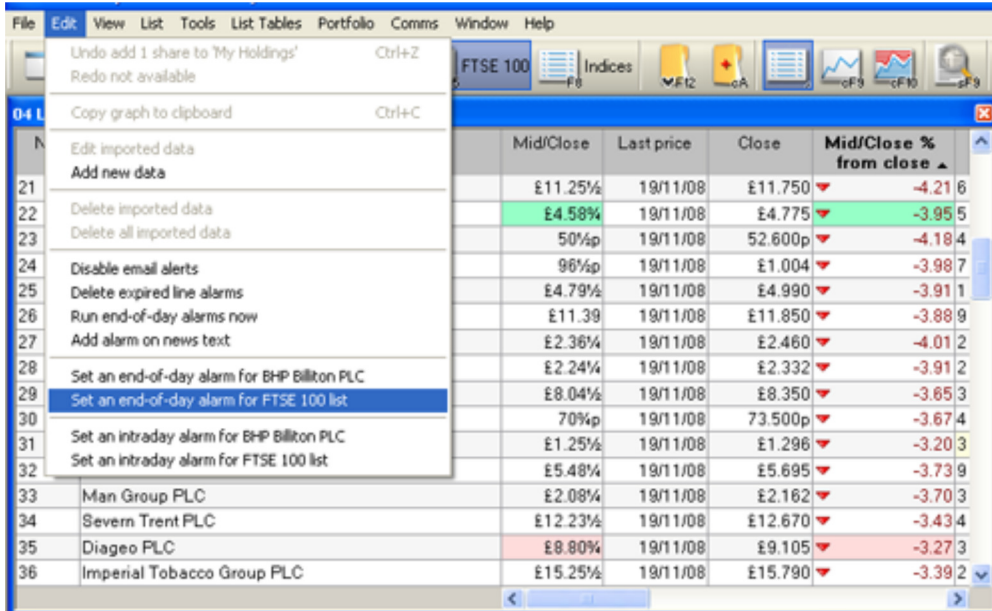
File Edit View List Tools List Tables Portfolio Comms Window Help

Undo add 1 share to 'My Holdings' Ctrl+Z
Redo not available

Copy graph to clipboard Ctrl+C

Edit imported data
Add new data

Delete imported data
Delete all imported data

Disable email alerts
Delete expired line alarms
Run end-of-day alarms now
Add alarm on news text

Set an end-of-day alarm for BHP Billiton PLC
Set an end-of-day alarm for FTSE 100 list

Set an intraday alarm for BHP Billiton PLC
Set an intraday alarm for FTSE 100 list

FTSE 100 Indices F8 F12 cA cF9 cF10 sF9

04 L

| N | | Mid/Close | Last price | Close | Mid/Close % from close |
|---|---|---|---|---|---|
| 21 | | £11.25½ | 19/11/08 | £11.750 | -4.21 6 |
| 22 | | £4.58¾ | 19/11/08 | £4.775 | -3.95 5 |
| 23 | | 50½p | 19/11/08 | 52.600p | -4.18 4 |
| 24 | | 96½p | 19/11/08 | £1.004 | -3.98 7 |
| 25 | | £4.79½ | 19/11/08 | £4.990 | -3.91 1 |
| 26 | | £11.39 | 19/11/08 | £11.850 | -3.88 9 |
| 27 | | £2.36¼ | 19/11/08 | £2.460 | -4.01 2 |
| 28 | | £2.24¼ | 19/11/08 | £2.332 | -3.91 2 |
| 29 | | £8.04½ | 19/11/08 | £8.350 | -3.65 3 |
| 30 | | 70¾p | 19/11/08 | 73.500p | -3.67 4 |
| 31 | | £1.25½ | 19/11/08 | £1.296 | -3.20 3 |
| 32 | | £5.48¼ | 19/11/08 | £5.695 | -3.73 9 |
| 33 | Man Group PLC | £2.08¼ | 19/11/08 | £2.162 | -3.70 3 |
| 34 | Severn Trent PLC | £12.23½ | 19/11/08 | £12.670 | -3.43 4 |
| 35 | Diageo PLC | £8.80¾ | 19/11/08 | £9.105 | -3.27 3 |
| 36 | Imperial Tobacco Group PLC | £15.25½ | 19/11/08 | £15.790 | -3.39 2 |